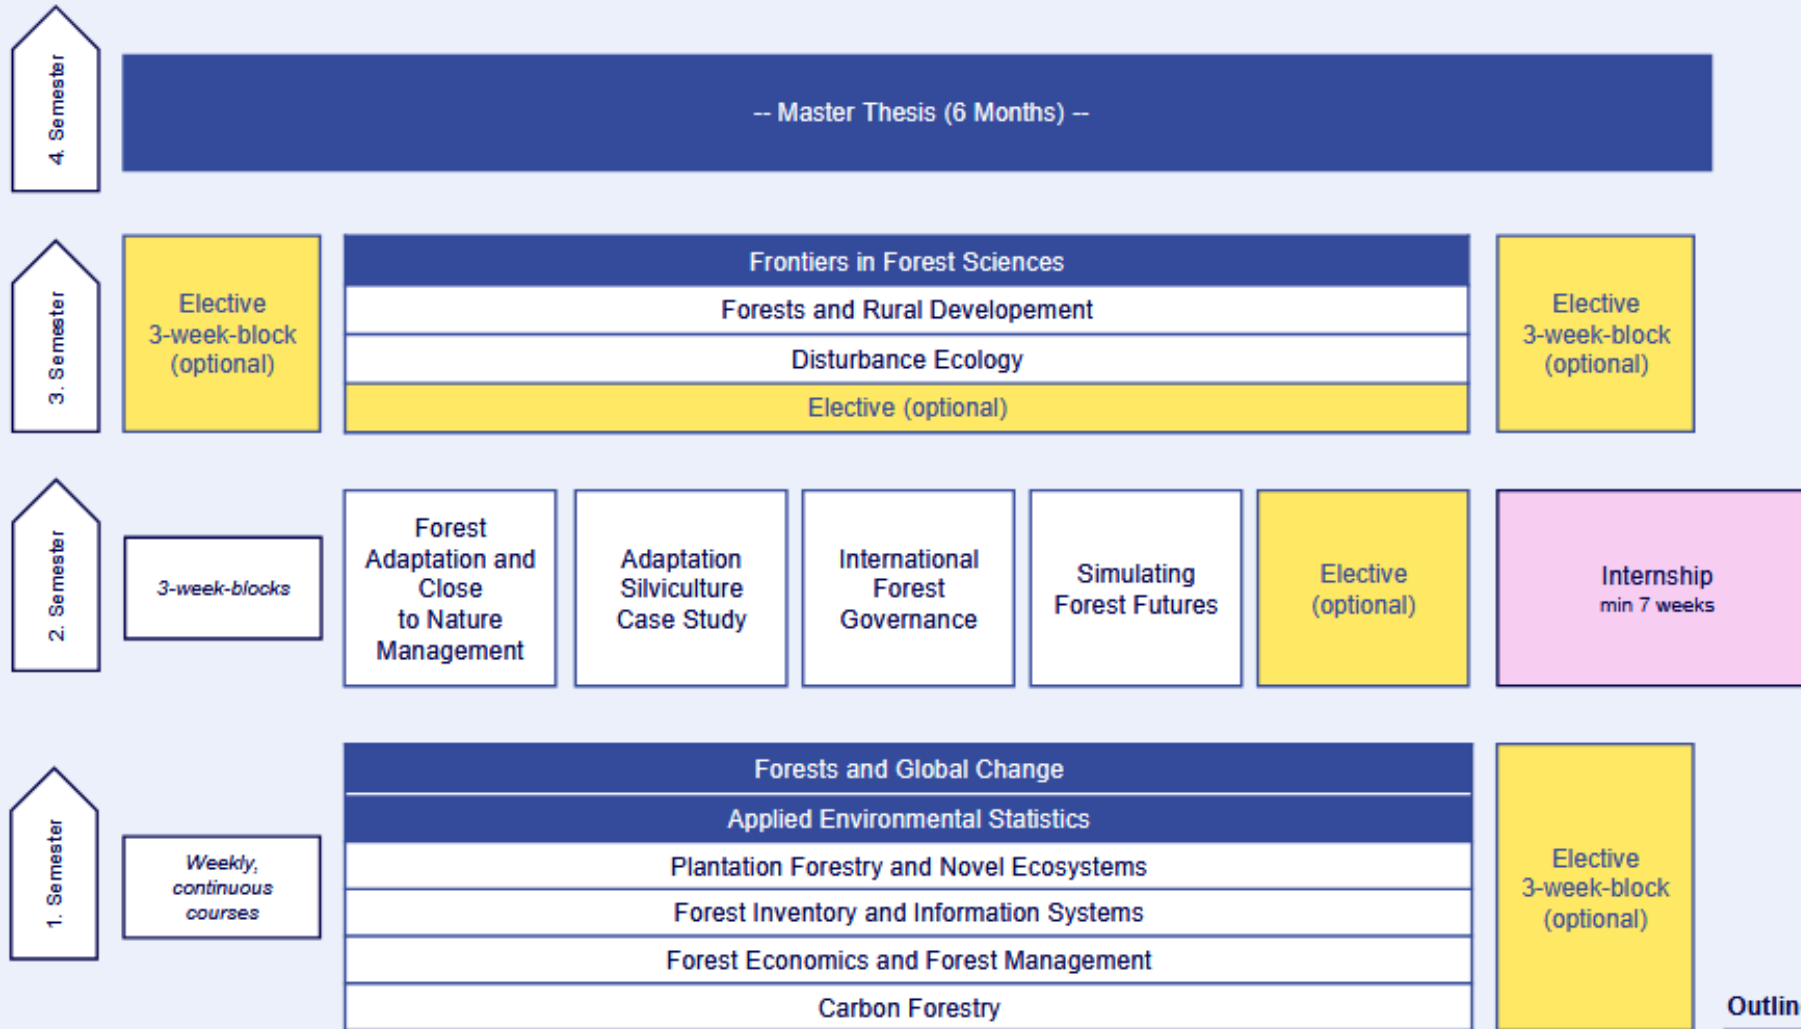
4. Semester

-- Master Thesis (6 Months) --

3. Semester

Elective 3-week-block (optional)

Frontiers in Forest Sciences

Forests and Rural Developement

Disturbance Ecology

Elective (optional)

Elective 3-week-block (optional)

2. Semester

3-week-blocks

Forest Adaptation and Close to Nature Management

Adaptation Silviculture Case Study

International Forest Governance

Simulating Forest Futures

Elective (optional)

Internship min 7 weeks

1. Semester

Weekly, continuous courses

Forests and Global Change

Applied Environmental Statistics

Plantation Forestry and Novel Ecosystems

Forest Inventory and Information Systems

Forest Economics and Forest Management

Carbon Forestry

Elective 3-week-block (optional)

Outlin